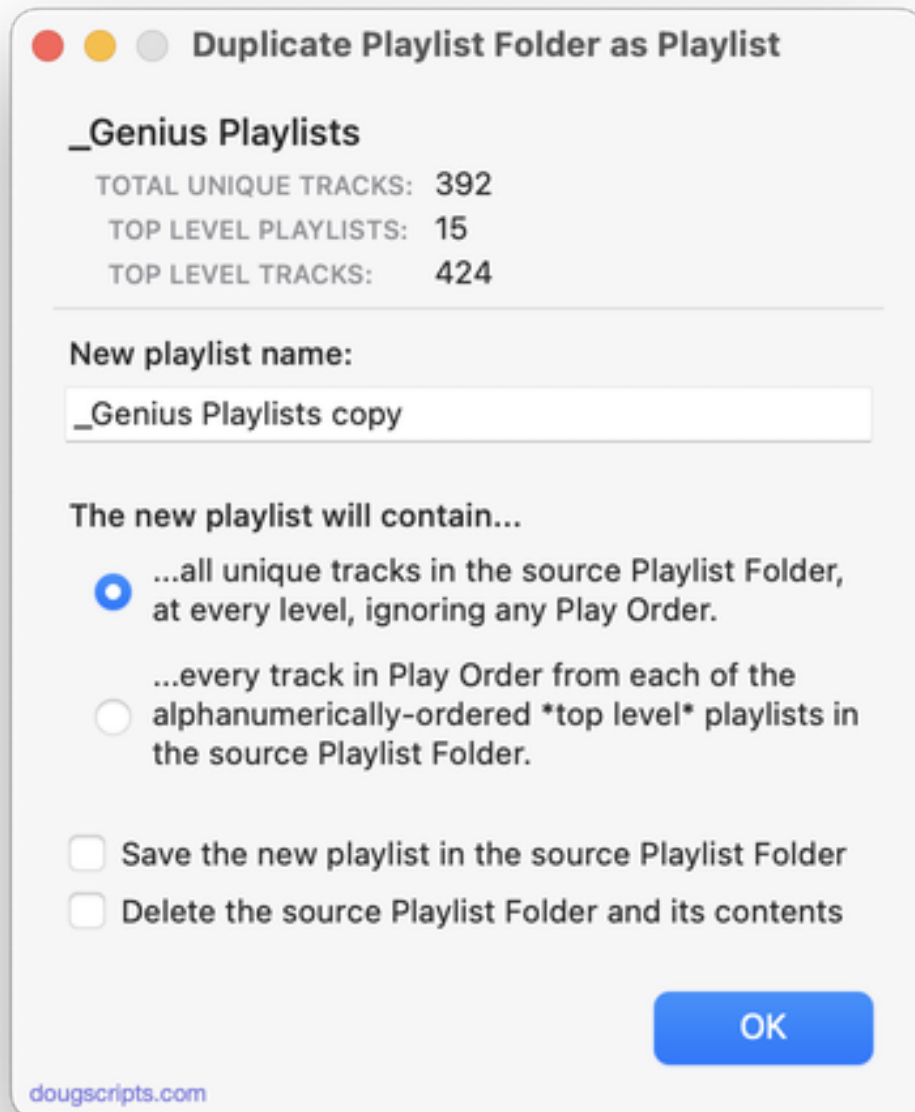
Duplicate Playlist Folder as Playlist

_Genius Playlists

TOTAL UNIQUE TRACKS: 392
TOP LEVEL PLAYLISTS: 15
TOP LEVEL TRACKS: 424

New playlist name:

_Genius Playlists copy

The new playlist will contain...

...all unique tracks in the source Playlist Folder, at every level, ignoring any Play Order.

...every track in Play Order from each of the alphanumerically-ordered *top level* playlists in the source Playlist Folder.

Save the new playlist in the source Playlist Folder

Delete the source Playlist Folder and its contents

OK

dougscripts.com